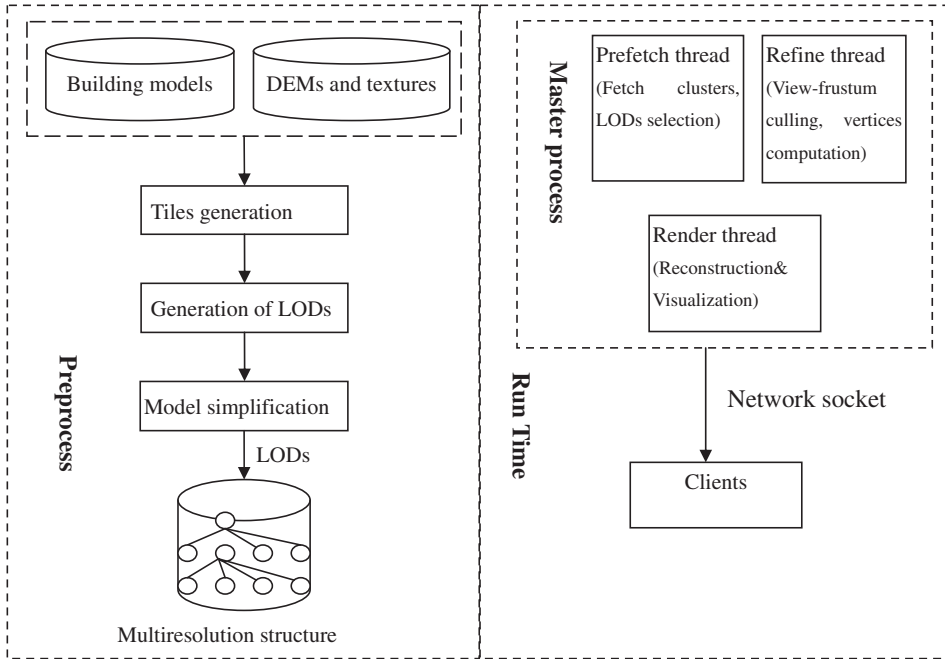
Building models

DEMs and textures

Tiles generation

Generation of LODs

Model simplification

LODs

Multiresolution structure

Preprocess

Master process

Prefetch thread
(Fetch clusters, LODs selection)

Refine thread
(View-frustum culling, vertices computation)

Render thread
(Reconstruction& Visualization)

Run Time

Network socket

Clients